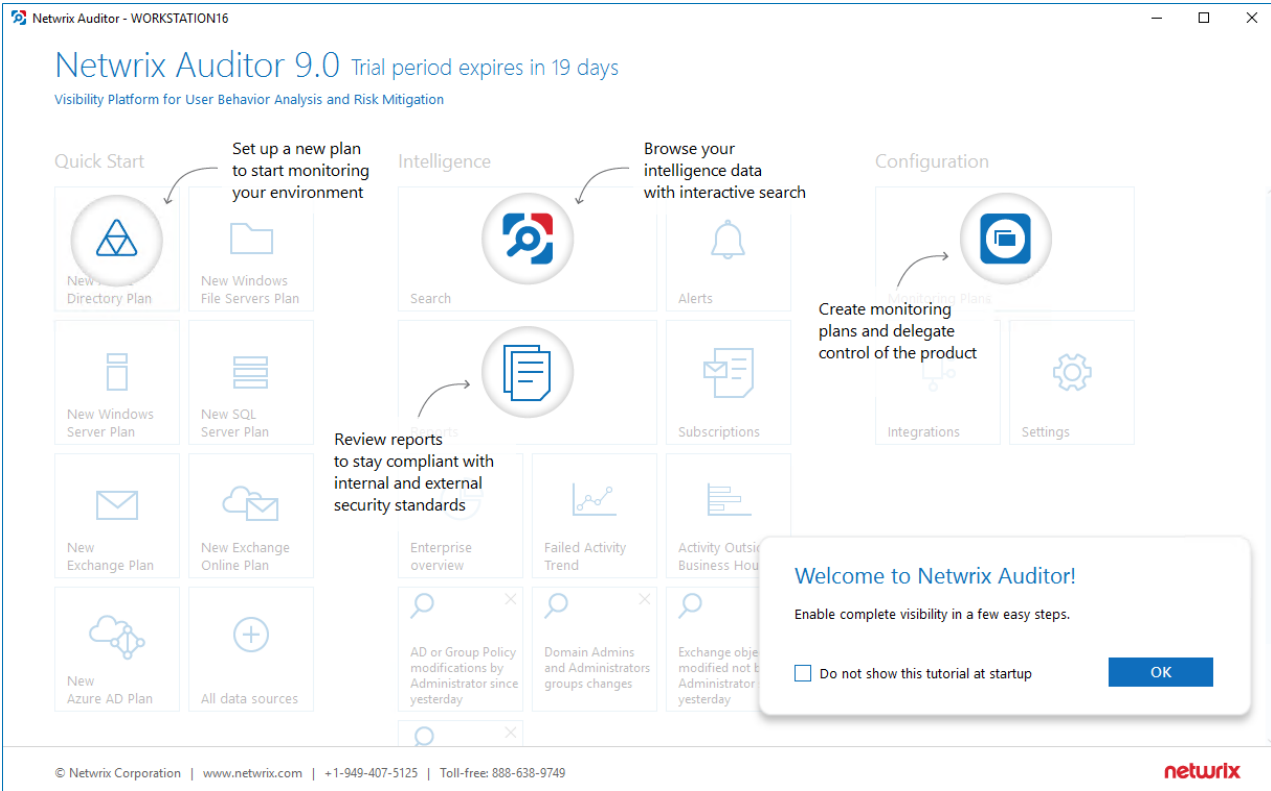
Netwrix Auditor - WORKSTATION16

Netwrix Auditor 9.0 Trial period expires in 19 days
Visibility Platform for User Behavior Analysis and Risk Mitigation

Quick Start

Set up a new plan to start monitoring your environment

New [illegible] Directory Plan

New Windows File Servers Plan

New Windows Server Plan

New SQL Server Plan

New Exchange Plan

New Exchange Online Plan

New Azure AD Plan

All data sources

Intelligence

Browse your intelligence data with interactive search

Search

Alerts

Reports

Subscriptions

Review reports to stay compliant with internal and external security standards

Enterprise overview

Failed Activity Trend

Activity Outsi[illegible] Business Hou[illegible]

AD or Group Policy modifications by Administrator since yesterday

Domain Admins and Administrators groups changes

Exchange obje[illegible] modified not b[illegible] Administrator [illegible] yesterday

Configuration

Create monitoring plans and delegate control of the product

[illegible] Plans

Integrations

Settings

Welcome to Netwrix Auditor!
Enable complete visibility in a few easy steps.

Do not show this tutorial at startup

OK

© Netwrix Corporation | www.netwrix.com | +1-949-407-5125 | Toll-free: 888-638-9749

netwrix